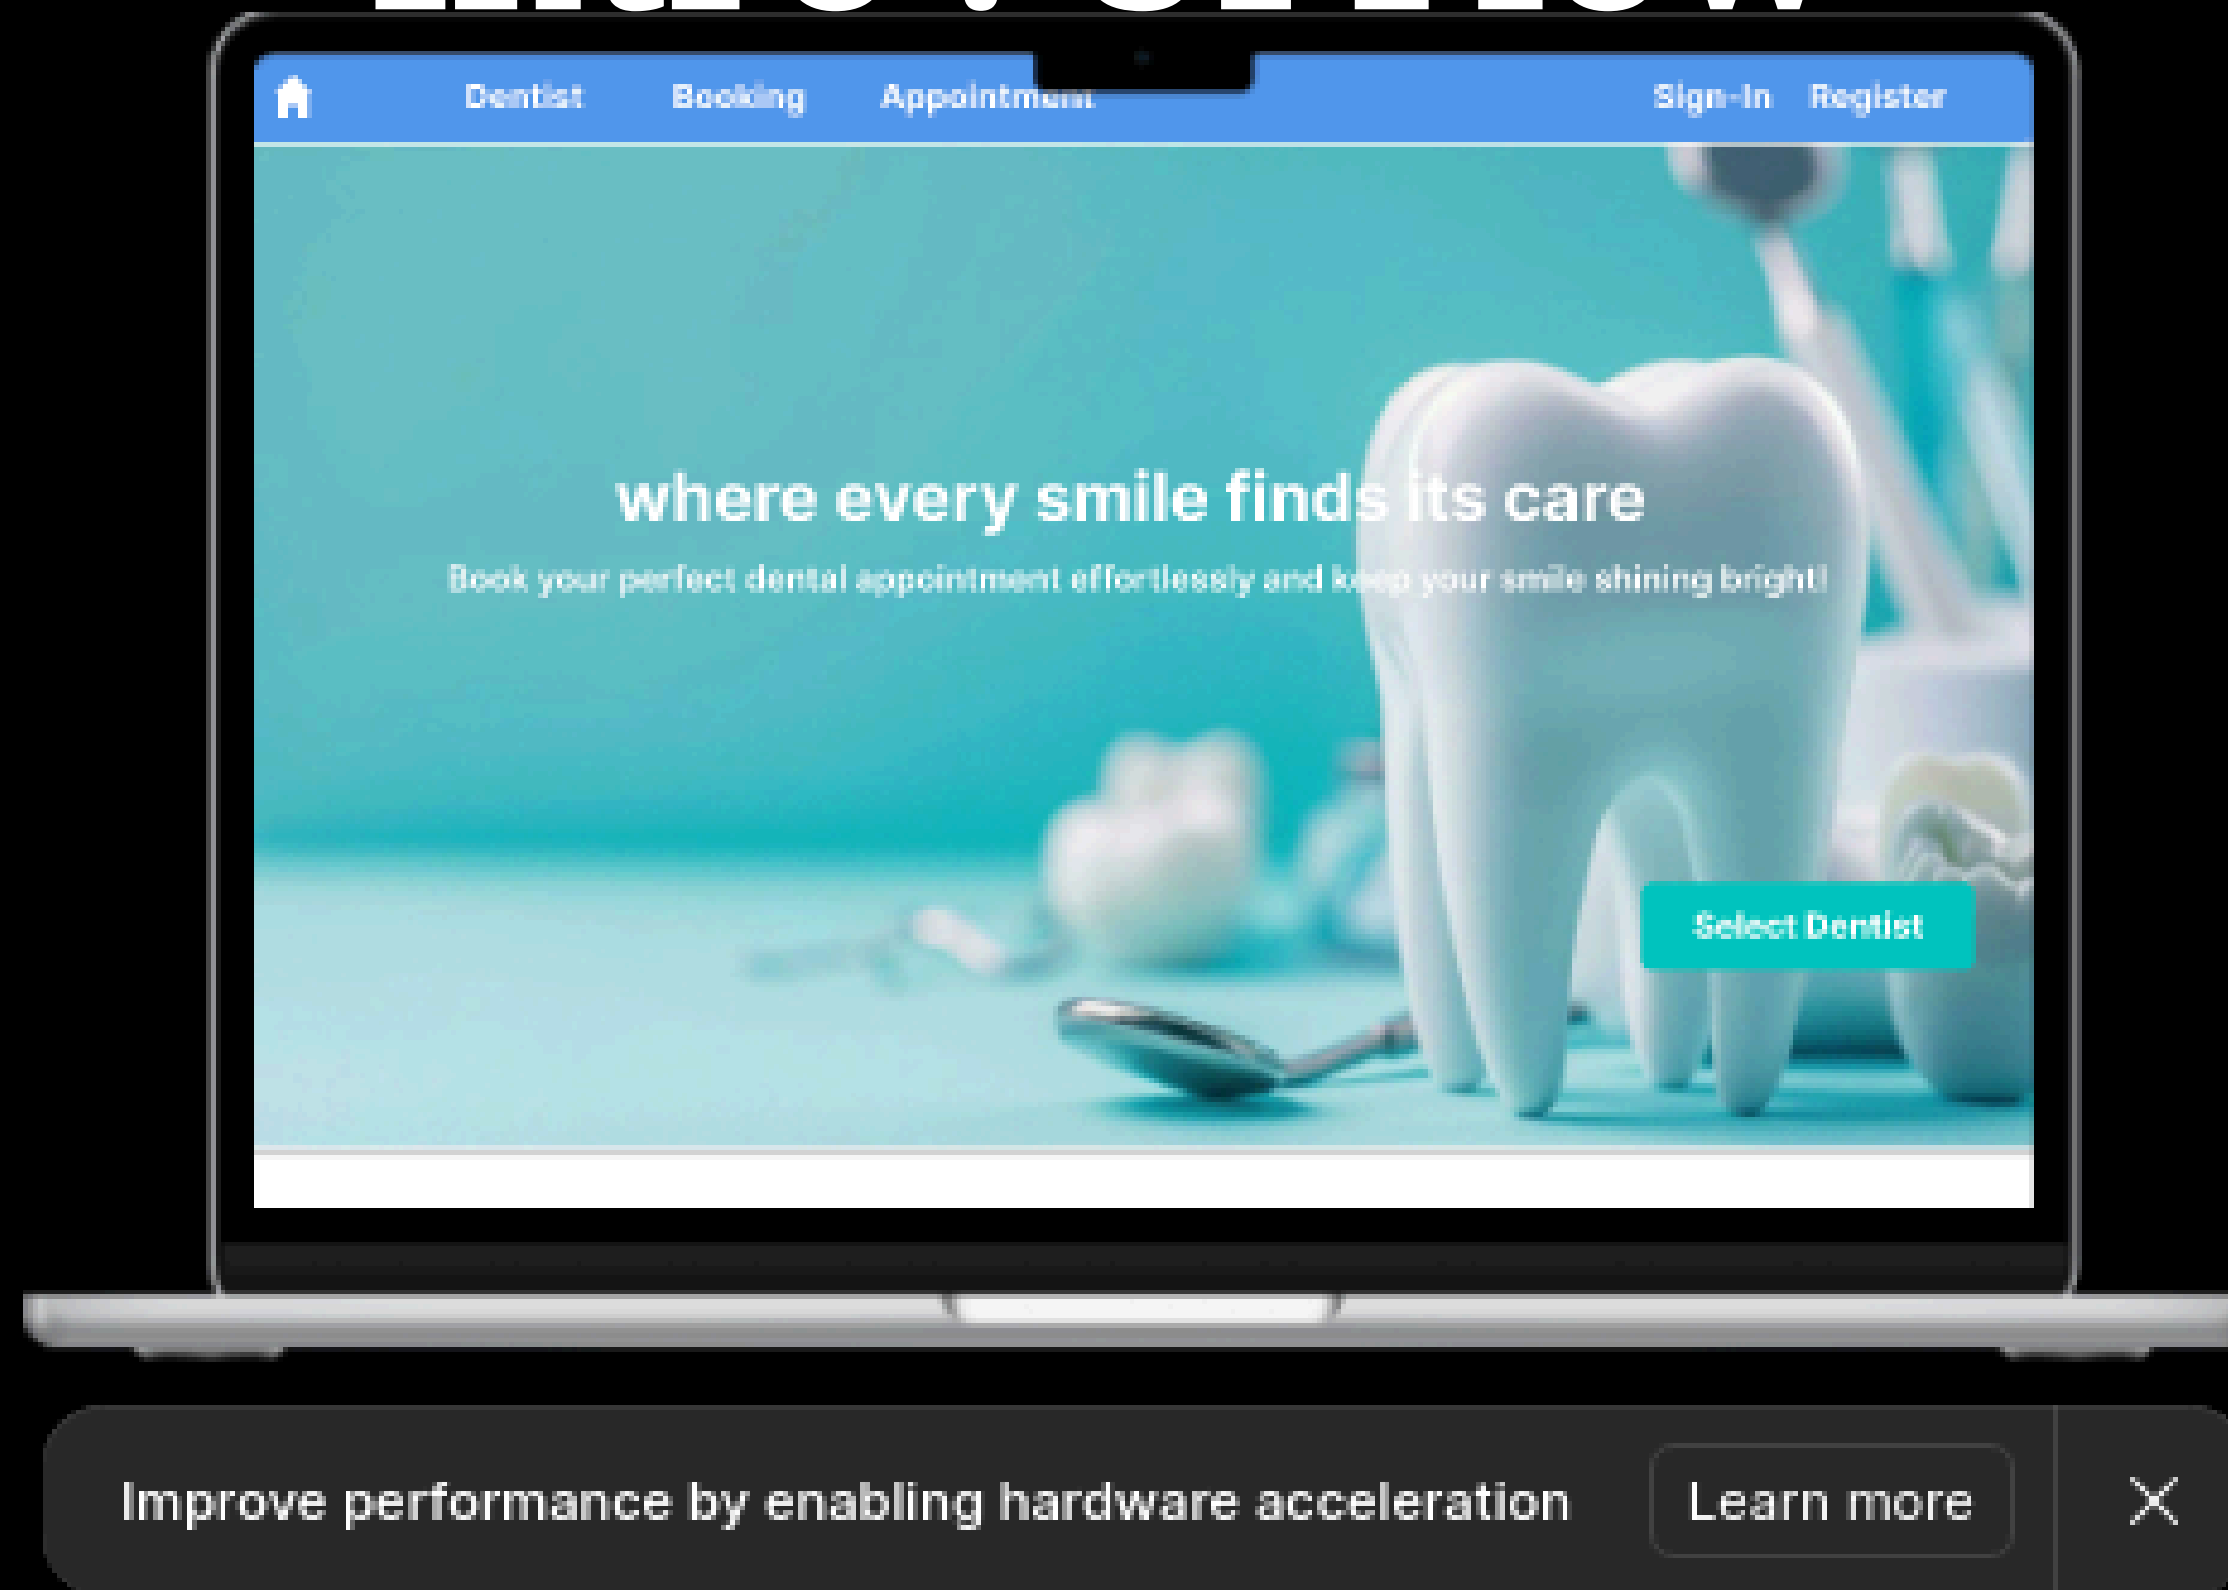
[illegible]

Dentist Booking Appointment Sign-In Register

where every smile finds its care

Book your perfect dental appointment effortlessly and keep your smile shining bright!

Select Dentist

Improve performance by enabling hardware acceleration Learn more ✕